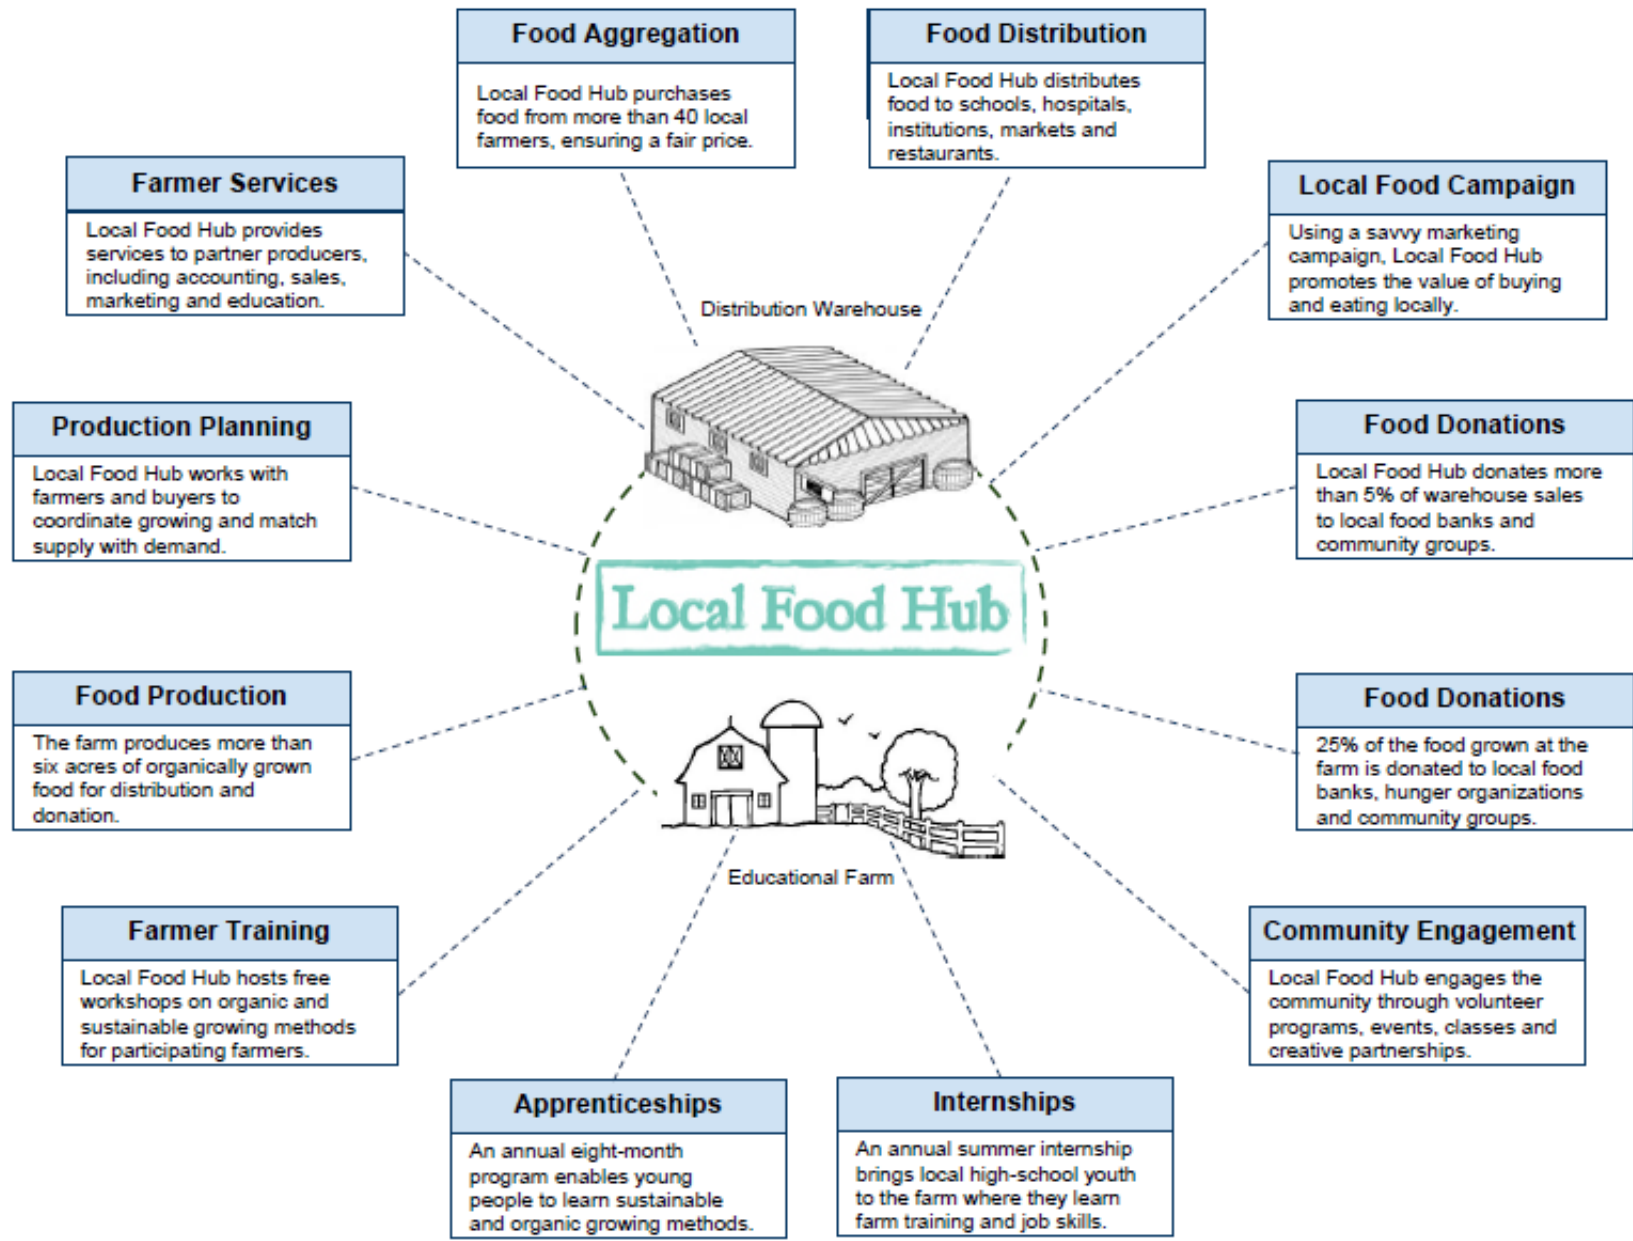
Food Aggregation
Local Food Hub purchases food from more than 40 local farmers, ensuring a fair price.

Food Distribution
Local Food Hub distributes food to schools, hospitals, institutions, markets and restaurants.

Farmer Services
Local Food Hub provides services to partner producers, including accounting, sales, marketing and education.

Local Food Campaign
Using a savvy marketing campaign, Local Food Hub promotes the value of buying and eating locally.

Distribution Warehouse

Production Planning
Local Food Hub works with farmers and buyers to coordinate growing and match supply with demand.

Food Donations
Local Food Hub donates more than 5% of warehouse sales to local food banks and community groups.

Local Food Hub

Food Production
The farm produces more than six acres of organically grown food for distribution and donation.

Food Donations
25% of the food grown at the farm is donated to local food banks, hunger organizations and community groups.

Educational Farm

Farmer Training
Local Food Hub hosts free workshops on organic and sustainable growing methods for participating farmers.

Community Engagement
Local Food Hub engages the community through volunteer programs, events, classes and creative partnerships.

Apprenticeships
An annual eight-month program enables young people to learn sustainable and organic growing methods.

Internships
An annual summer internship brings local high-school youth to the farm where they learn farm training and job skills.